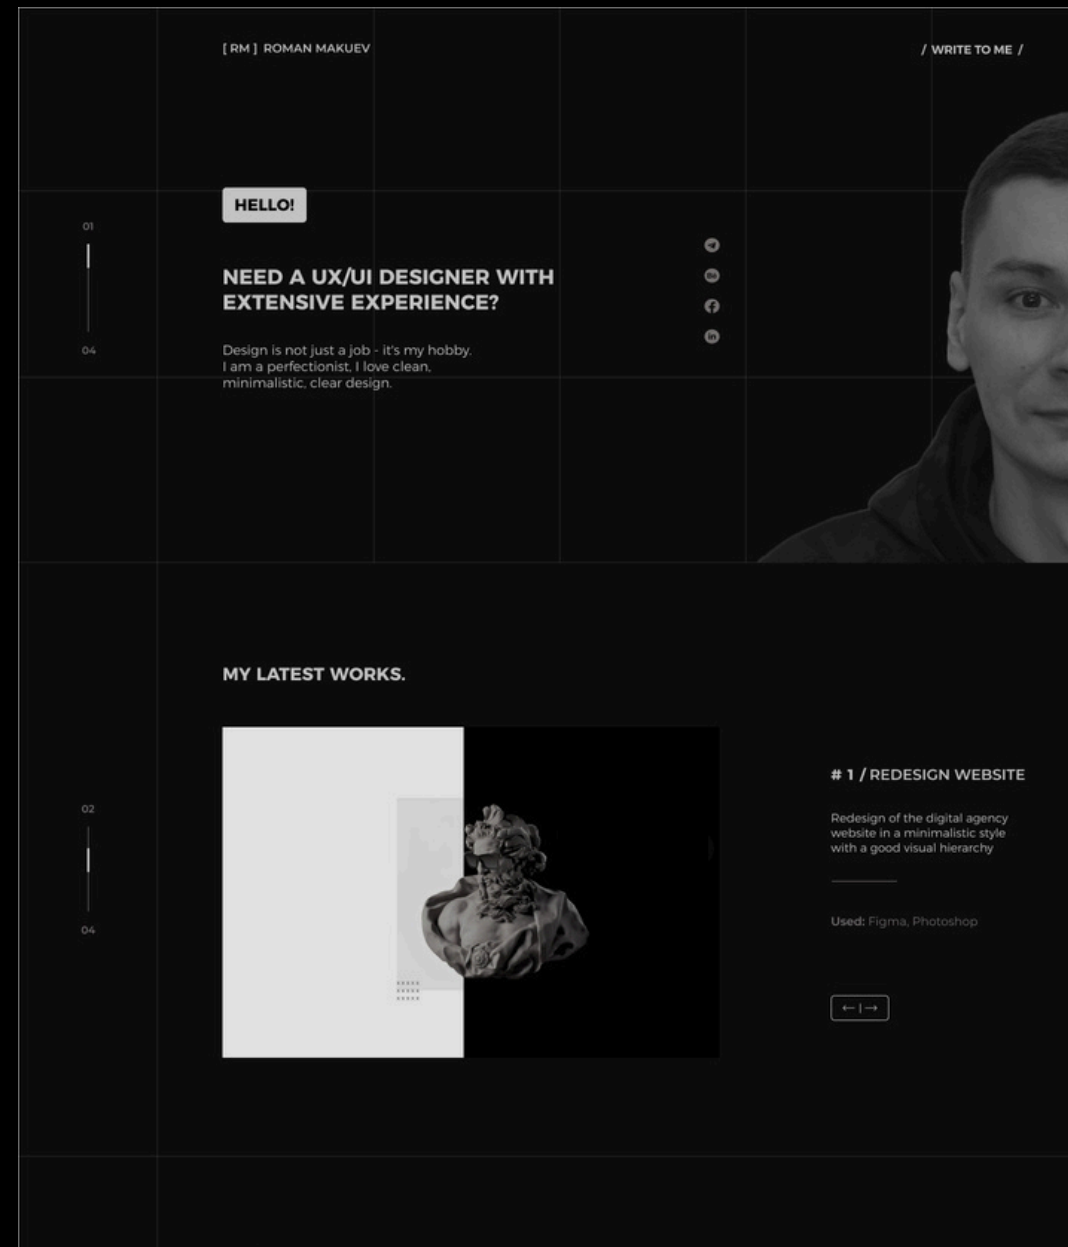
[ RM ] ROMAN MAKUEV

/ WRITE TO ME /

01

04

HELLO!

NEED A UX/UI DESIGNER WITH EXTENSIVE EXPERIENCE?

Design is not just a job - it's my hobby. I am a perfectionist. I love clean, minimalistic, clear design.

MY LATEST WORKS.

02

04

# 1 / REDESIGN WEBSITE

Redesign of the digital agency website in a minimalistic style with a good visual hierarchy

Used: Figma, Photoshop

← | →